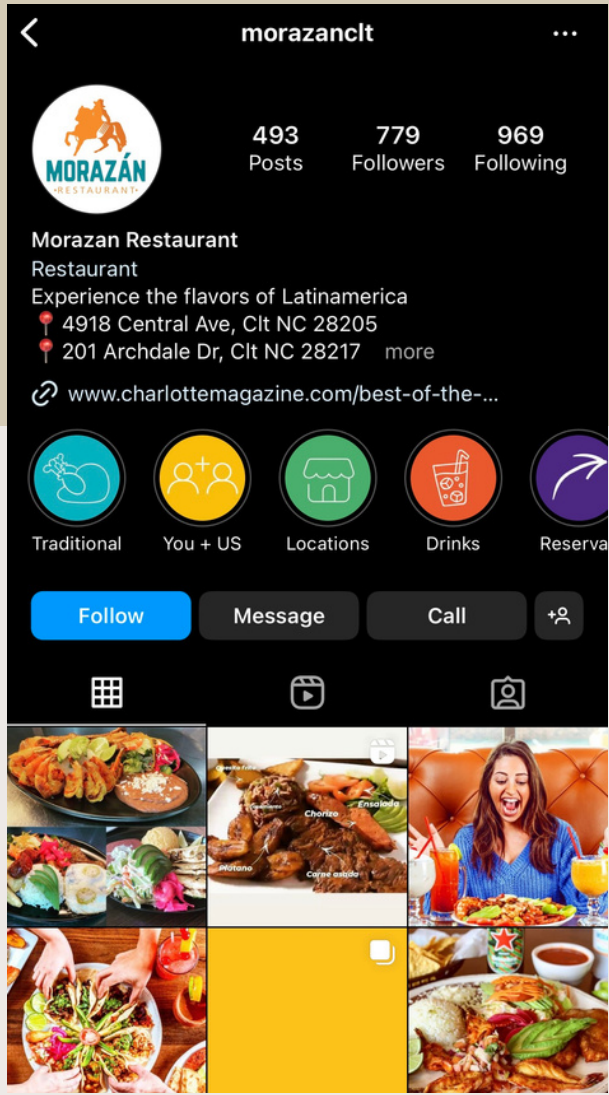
morazanclt

MORAZÁN
RESTAURANT

493
Posts

779
Followers

969
Following

Morazan Restaurant
Restaurant
Experience the flavors of Latinamerica
📍 4918 Central Ave, Clt NC 28205
📍 201 Archdale Dr, Clt NC 28217 more

www.charlottemagazine.com/best-of-the-...

Traditional
You + US
Locations
Drinks
Reserva

Follow
Message
Call

Chorizo
Ensalada
Plátano
Carne asada